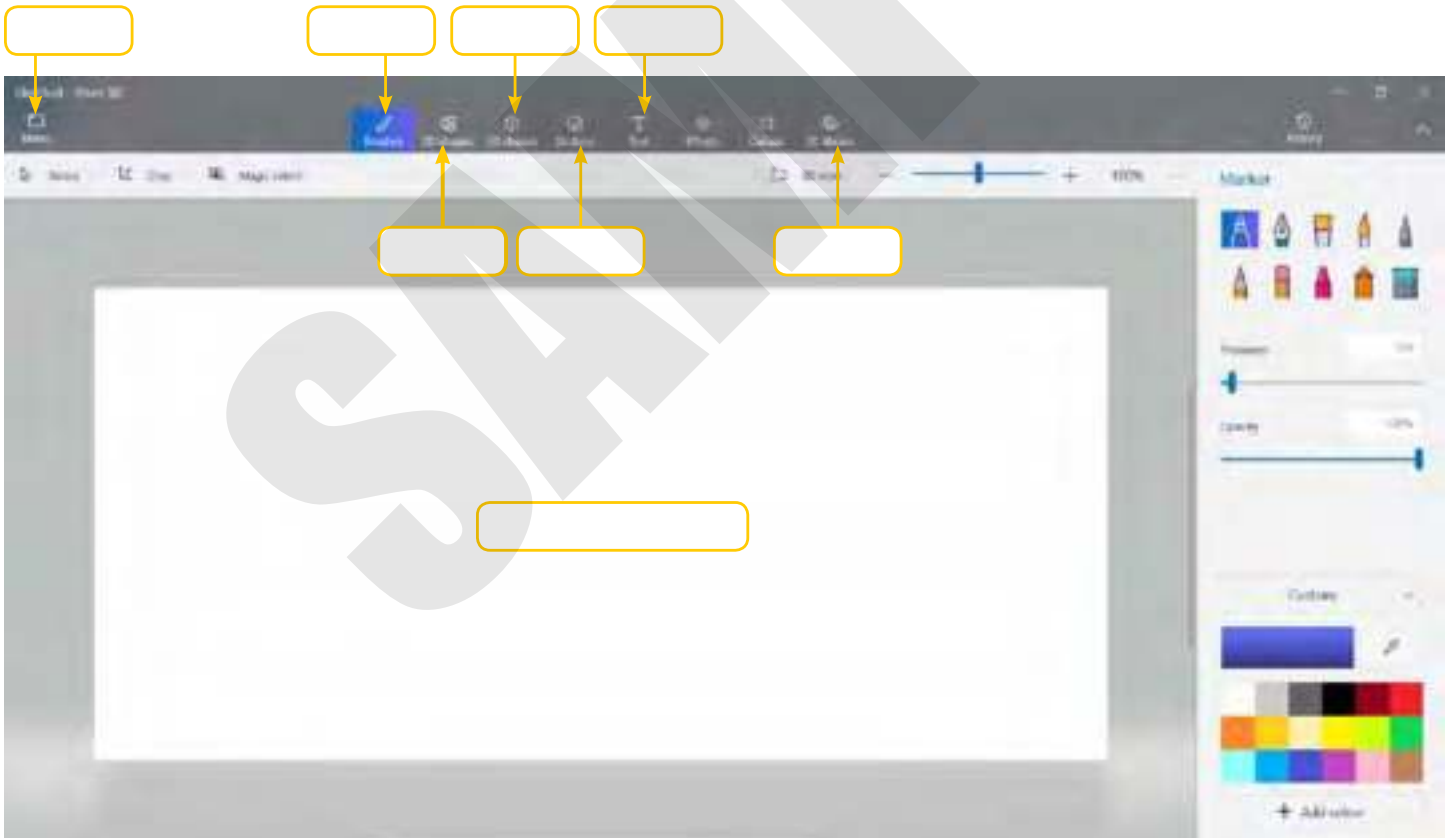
Untitled - Paint 3D

Menu

Brushes

2D shapes

3D shapes

Stickers

Text

Effects

Canvas

3D library

History

Select

Crop

Magic select

3D view

100%

Marker

Thickness

Opacity

100%

Colours

Add colour

SAMPLE